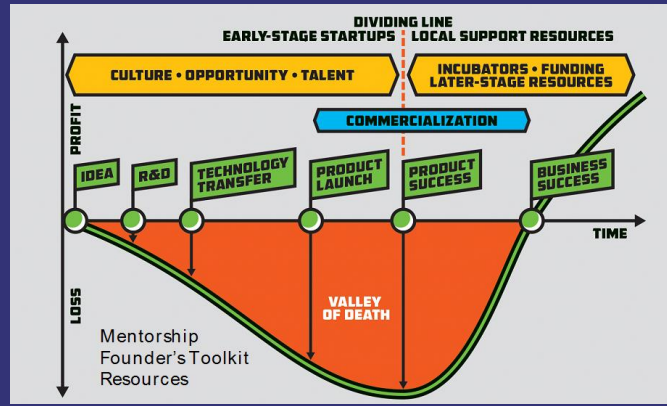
DIVIDING LINE
EARLY-STAGE STARTUPS | LOCAL SUPPORT RESOURCES

CULTURE • OPPORTUNITY • TALENT

INCUBATORS • FUNDING LATER-STAGE RESOURCES

COMMERCIALIZATION

PROFIT

IDEA

R&D

TECHNOLOGY TRANSFER

PRODUCT LAUNCH

PRODUCT SUCCESS

BUSINESS SUCCESS

TIME

LOSS

VALLEY OF DEATH

Mentorship
Founder's Toolkit
Resources